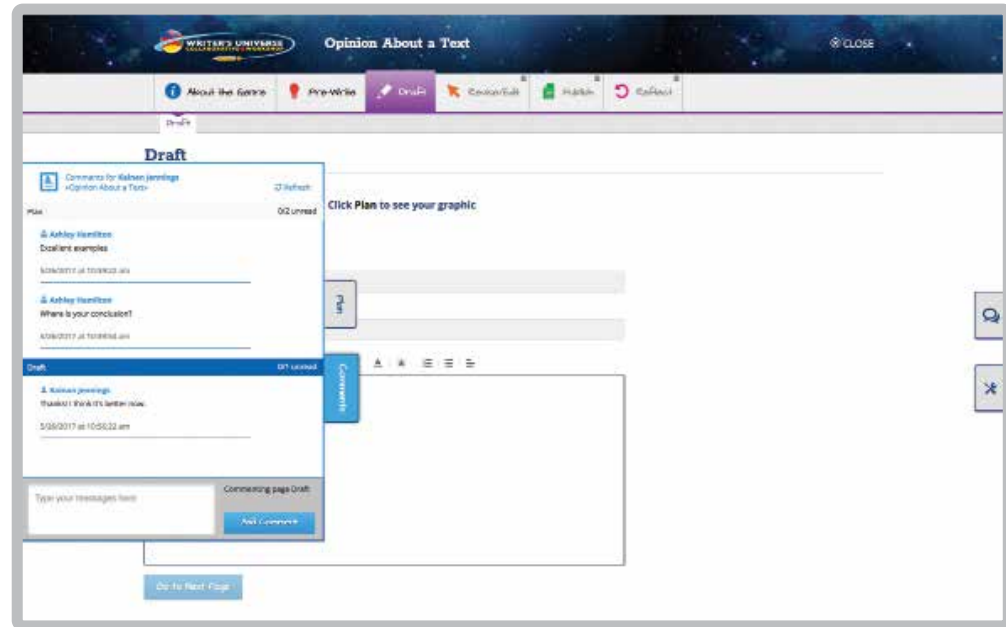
WRITER'S UNIVERSE

Opinion About a Text

CLOSE

About the Genre

Pre-Write

Draft

Revise/Edit

Publish

Reflect

Draft

Draft

Comments for Kalean Jennings «Opinion About a Text»

Refresh

Plan

0/2 unread

Ashley Hamilton

Excellent examples

5/26/2017 at 10:49:02 am

Ashley Hamilton

Where is your conclusion?

5/26/2017 at 10:49:46 am

Draft

0/1 unread

Kalean Jennings

Thanks! I think it's better now.

5/26/2017 at 10:50:22 am

Type your messages here

Commenting page Draft

Add Comment

Click Plan to see your graphic

Plan

Comments

Go to Next Page